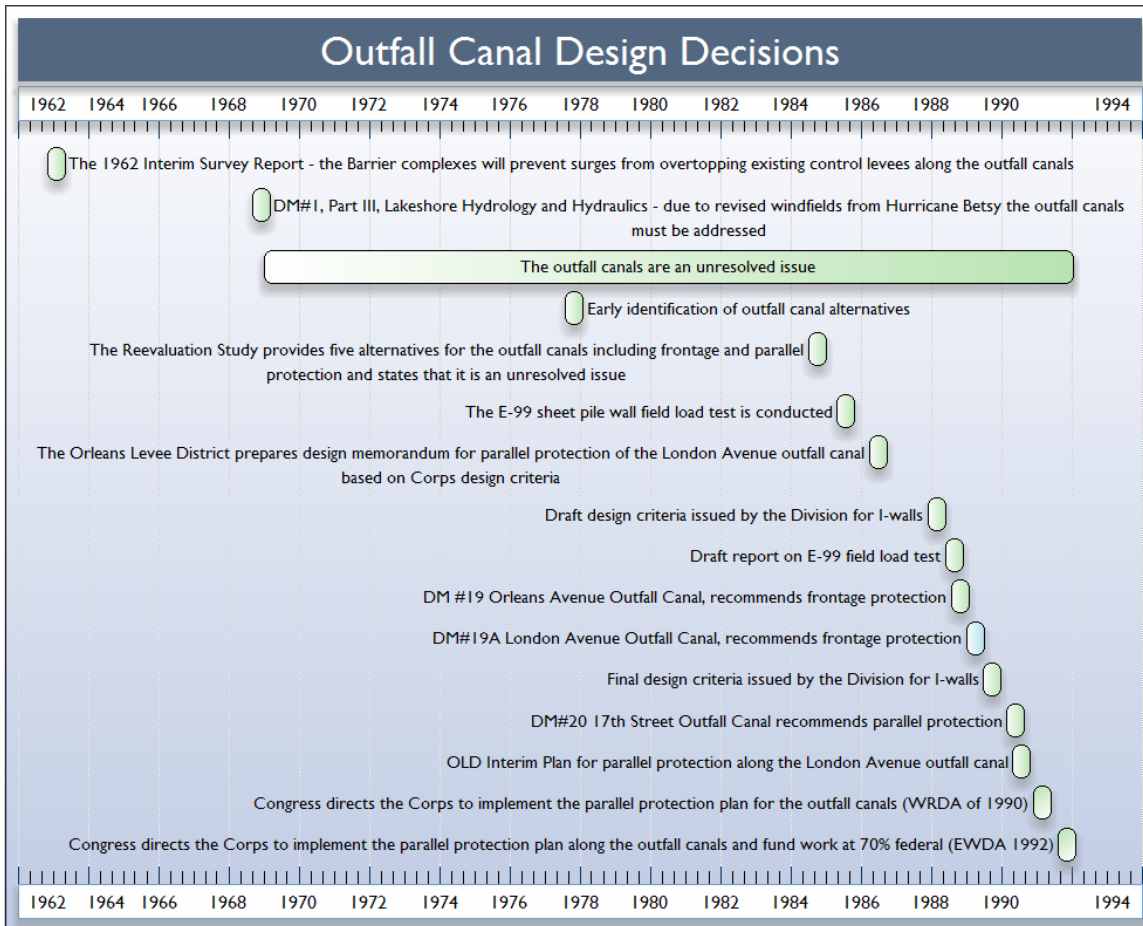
Outfall Canal Design Decisions

1962 1964 1966 1968 1970 1972 1974 1976 1978 1980 1982 1984 1986 1988 1990 1994

The 1962 Interim Survey Report - the Barrier complexes will prevent surges from overtopping existing control levees along the outfall canals

DM#1, Part III, Lakeshore Hydrology and Hydraulics - due to revised windfields from Hurricane Betsy the outfall canals must be addressed

The outfall canals are an unresolved issue

Early identification of outfall canal alternatives

The Reevaluation Study provides five alternatives for the outfall canals including frontage and parallel protection and states that it is an unresolved issue

The E-99 sheet pile wall field load test is conducted

The Orleans Levee District prepares design memorandum for parallel protection of the London Avenue outfall canal based on Corps design criteria

Draft design criteria issued by the Division for I-walls

Draft report on E-99 field load test

DM #19 Orleans Avenue Outfall Canal, recommends frontage protection

DM#19A London Avenue Outfall Canal, recommends frontage protection

Final design criteria issued by the Division for I-walls

DM#20 17th Street Outfall Canal recommends parallel protection

OLD Interim Plan for parallel protection along the London Avenue outfall canal

Congress directs the Corps to implement the parallel protection plan for the outfall canals (WRDA of 1990)

Congress directs the Corps to implement the parallel protection plan along the outfall canals and fund work at 70% federal (EWDA 1992)

1962 1964 1966 1968 1970 1972 1974 1976 1978 1980 1982 1984 1986 1988 1990 1994